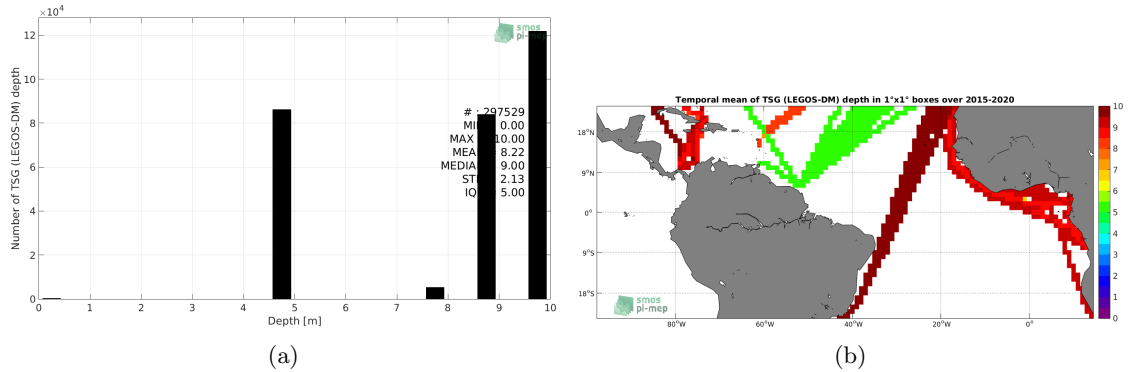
$\times10^4$

12

10

8

6

4

2

0

Number of TSG (LEGOS-DM) depth

0 1 2 3 4 5 6 7 8 9 10

Depth [m]

smos pi-mep

# : 297529
MIN : 0.00
MAX : 10.00
MEAN : 8.22
MEDIAN : 9.00
STD : 2.13
IQR : 5.00

(a)

Temporal mean of TSG (LEGOS-DM) depth in 1°x1° boxes over 2015-2020

18°N

9°N

0°

9°S

18°S

80°W 60°W 40°W 20°W 0°

10 9 8 7 6 5 4 3 2 1 0

smos pi-mep

(b)